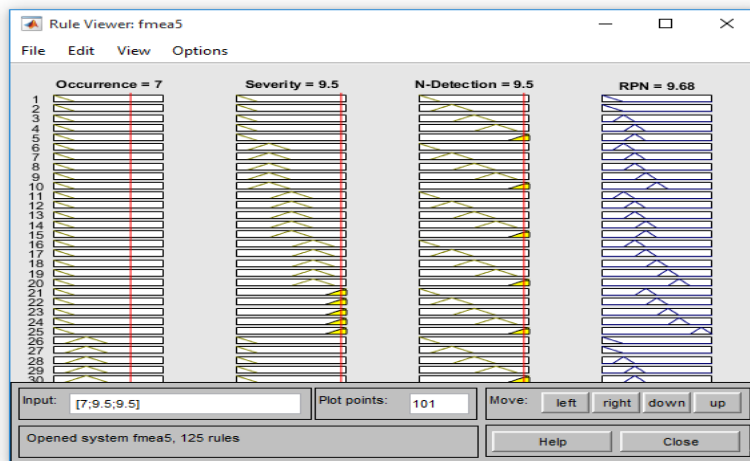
Rule Viewer: fmea5

File Edit View Options

Occurrence = 7

Severity = 9.5

N-Detection = 9.5

RPN = 9.68

1
2
3
4
5
6
7
8
9
10
11
12
13
14
15
16
17
18
19
20
21
22
23
24
25
26
27
28
29
30

Input: [7;9.5;9.5]

Plot points: 101

Move: left right down up

Opened system fmea5, 125 rules

Help Close